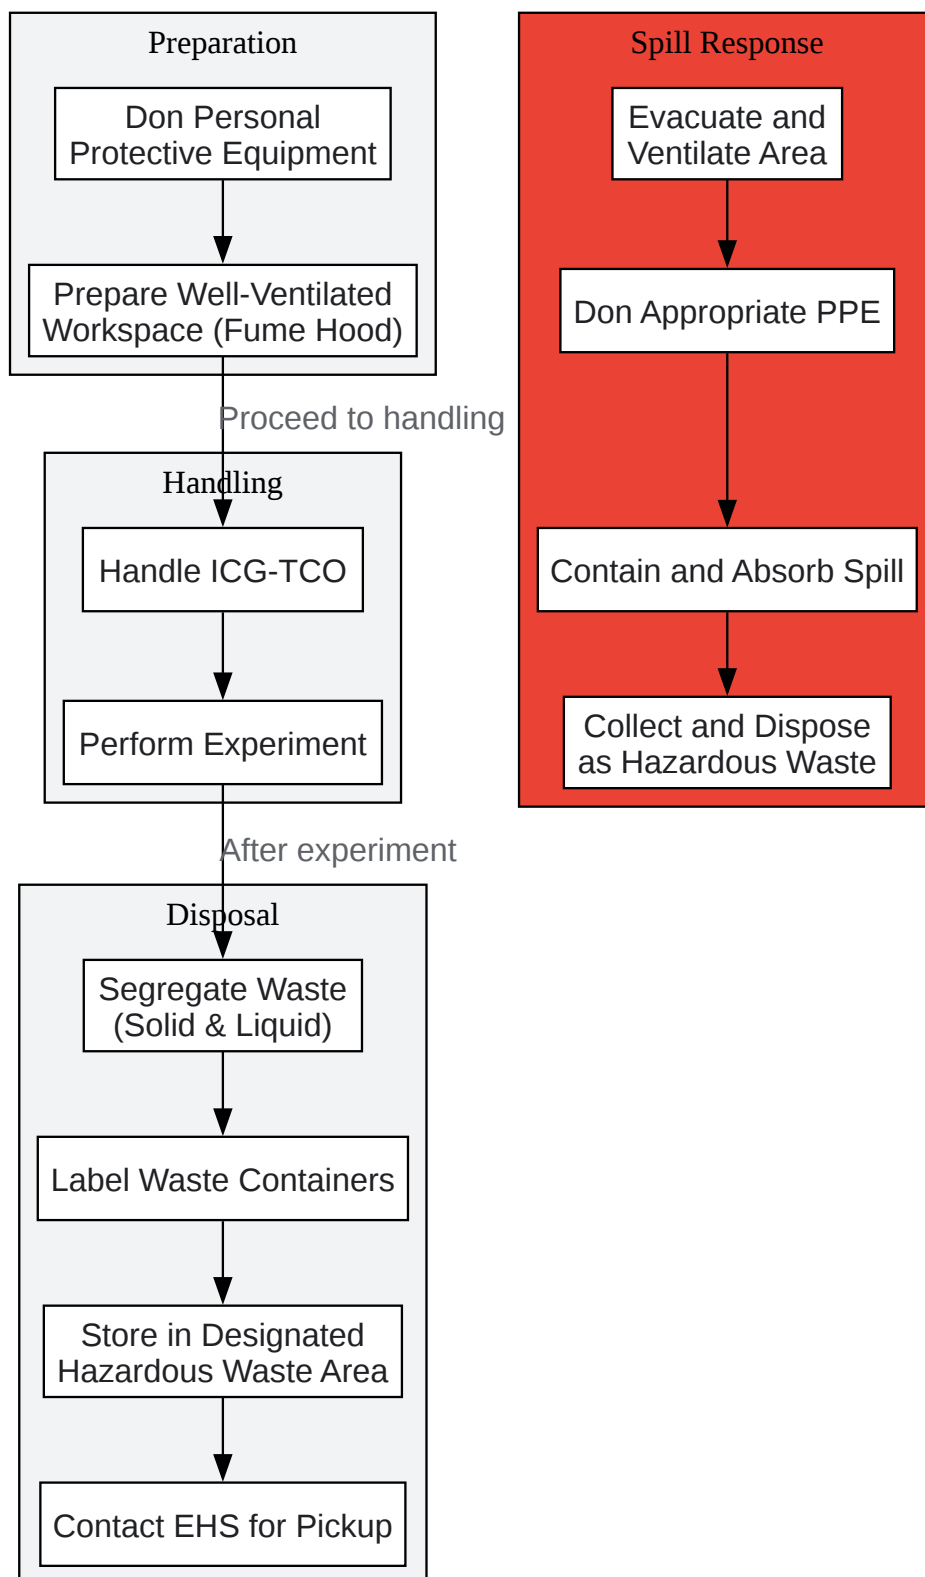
Preparation

Don Personal Protective Equipment

Prepare Well-Ventilated Workspace (Fume Hood)

Proceed to handling

Handling

Handle ICG-TCO

Perform Experiment

After experiment

Disposal

Segregate Waste (Solid & Liquid)

Label Waste Containers

Store in Designated Hazardous Waste Area

Contact EHS for Pickup

Spill Response

Evacuate and Ventilate Area

Don Appropriate PPE

Contain and Absorb Spill

Collect and Dispose as Hazardous Waste